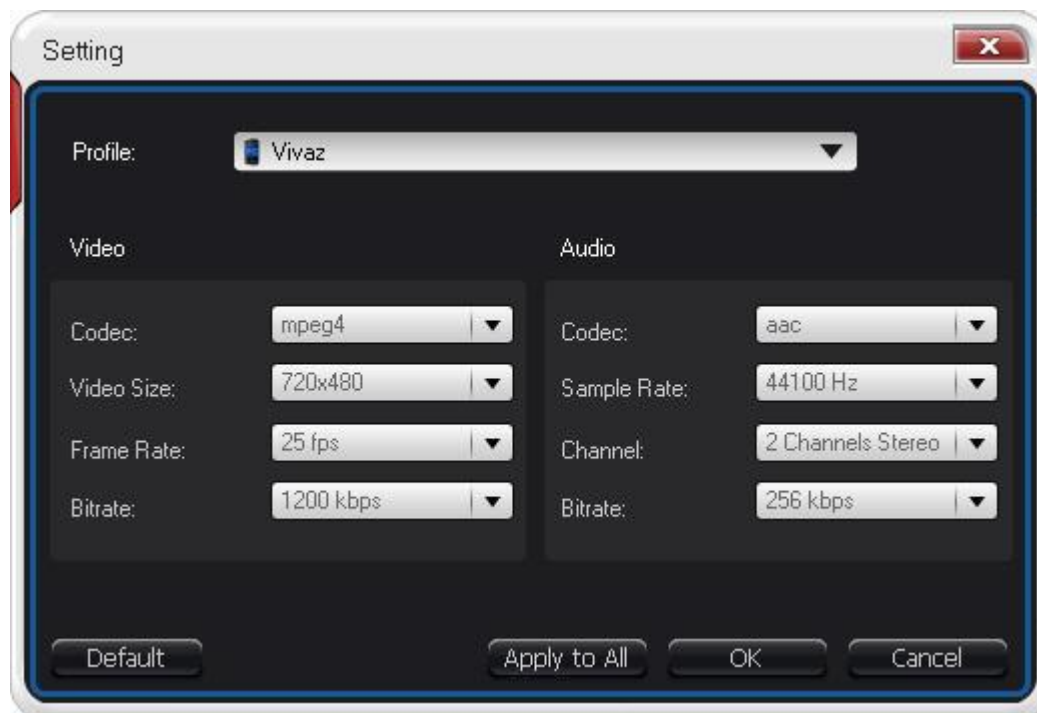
Setting

Profile: Vivaz

Video

Codec: mpeg4

Video Size: 720x480

Frame Rate: 25 fps

Bitrate: 1200 kbps

Audio

Codec: aac

Sample Rate: 44100 Hz

Channel: 2 Channels Stereo

Bitrate: 256 kbps

Default

Apply to All

OK

Cancel